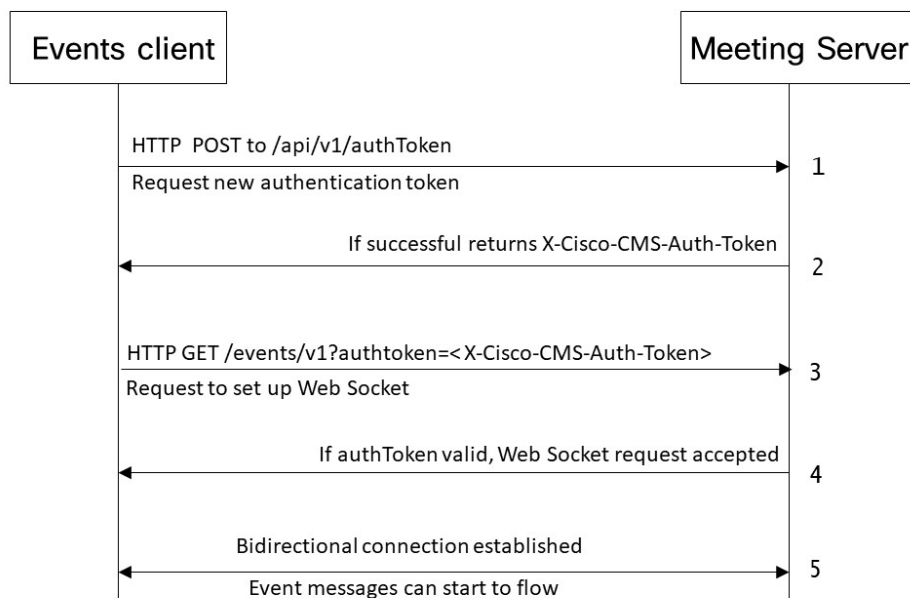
Events client

Meeting Server

HTTP POST to /api/v1/authToken

Request new authentication token

1

If successful returns X-Cisco-CMS-Auth-Token

2

HTTP GET /events/v1?authtoken=<X-Cisco-CMS-Auth-Token>

Request to set up Web Socket

3

If authToken valid, Web Socket request accepted

4

Bidirectional connection established

Event messages can start to flow

5